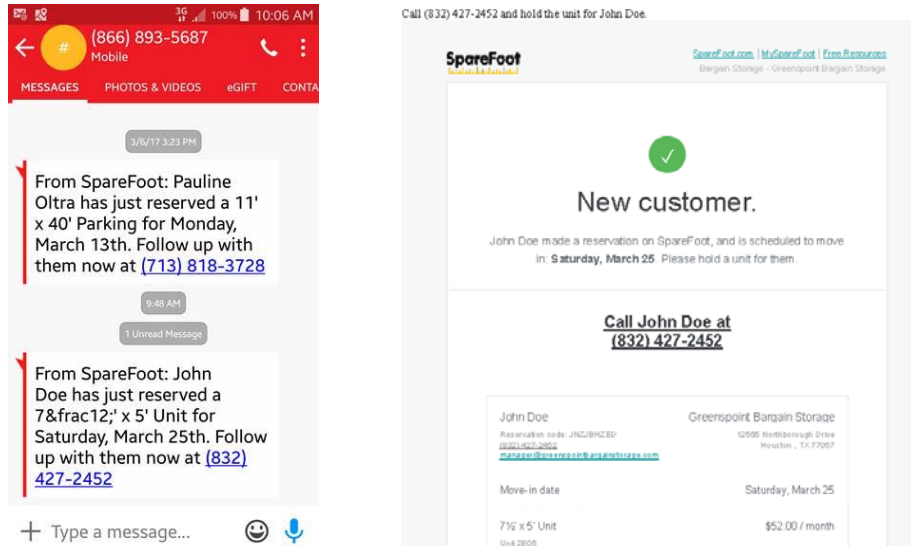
3G 100% 10:06 AM

(866) 893-5687
Mobile

MESSAGES PHOTOS & VIDEOS eGIFT CONTA

3/6/17 3:23 PM

From SpareFoot: Pauline Oltra has just reserved a 11' x 40' Parking for Monday, March 13th. Follow up with them now at (713) 818-3728

9:48 AM

1 Unread Message

From SpareFoot: John Doe has just reserved a 7&frac12;' x 5' Unit for Saturday, March 25th. Follow up with them now at (832) 427-2452

Type a message...

Call (832) 427-2452 and hold the unit for John Doe.

SpareFoot

SpareFoot.com | MySpareFoot | Free Resources
Bargain Storage - Greenspoint Bargain Storage

New customer.

John Doe made a reservation on SpareFoot, and is scheduled to move in: Saturday, March 25. Please hold a unit for them.

Call John Doe at
(832) 427-2452

John Doe
Reservation code: JNZJBHZED
(832) 427-2452
manager@greenspointbargainstorage.com

Greenspoint Bargain Storage
12555 Northborough Drive
Houston, TX 77067

Move-in date
Saturday, March 25

7½' x 5' Unit
Unit 2E06
$52.00 / month